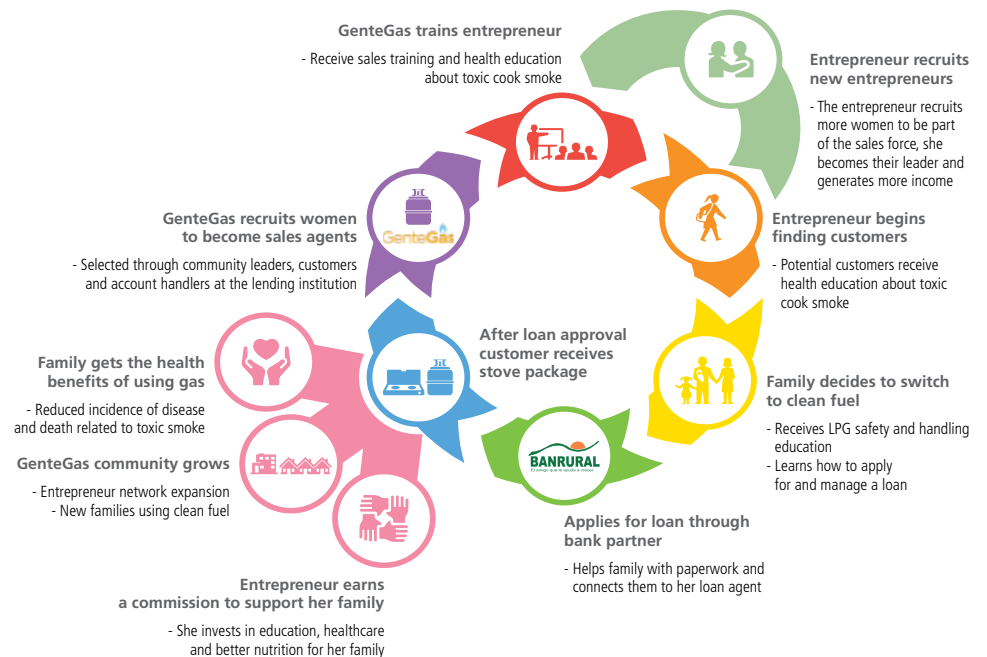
GenteGas trains entrepreneur

- Receive sales training and health education about toxic cook smoke

Entrepreneur recruits new entrepreneurs

- The entrepreneur recruits more women to be part of the sales force, she becomes their leader and generates more income

Entrepreneur begins finding customers

- Potential customers receive health education about toxic cook smoke

Family decides to switch to clean fuel

- Receives LPG safety and handling education
- Learns how to apply for and manage a loan

Applies for loan through bank partner

- Helps family with paperwork and connects them to her loan agent

BANRURAL
El amigo que le ayuda a crecer

After loan approval customer receives stove package

GenteGas recruits women to become sales agents

- Selected through community leaders, customers and account handlers at the lending institution

GenteGas

Family gets the health benefits of using gas

- Reduced incidence of disease and death related to toxic smoke

GenteGas community grows

- Entrepreneur network expansion
- New families using clean fuel

Entrepreneur earns a commission to support her family

- She invests in education, healthcare and better nutrition for her family